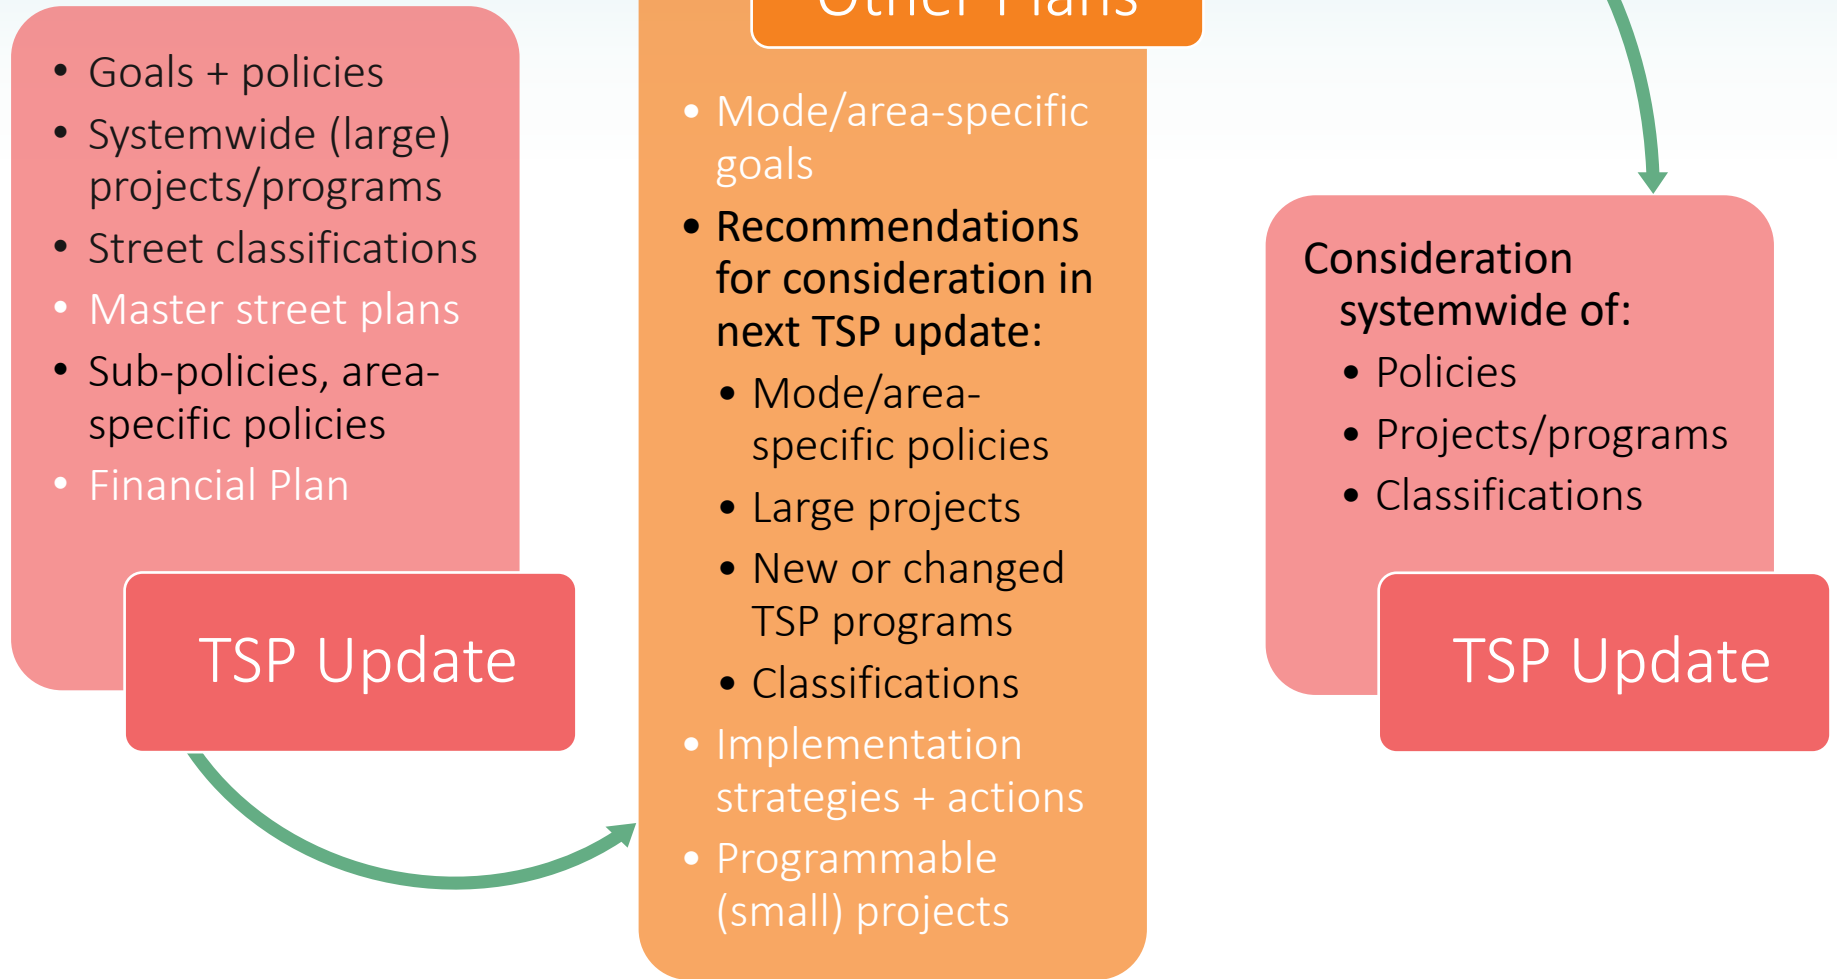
- Goals + policies
- Systemwide (large) projects/programs
- Street classifications
- Master street plans
- Sub-policies, area-specific policies
- Financial Plan

TSP Update

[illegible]

- Mode/area-specific goals
- Recommendations for consideration in next TSP update:
  - Mode/area-specific policies
  - Large projects
  - New or changed TSP programs
  - Classifications
- Implementation strategies + actions
- Programmable (small) projects

Consideration systemwide of:
- Policies
- Projects/programs
- Classifications

TSP Update